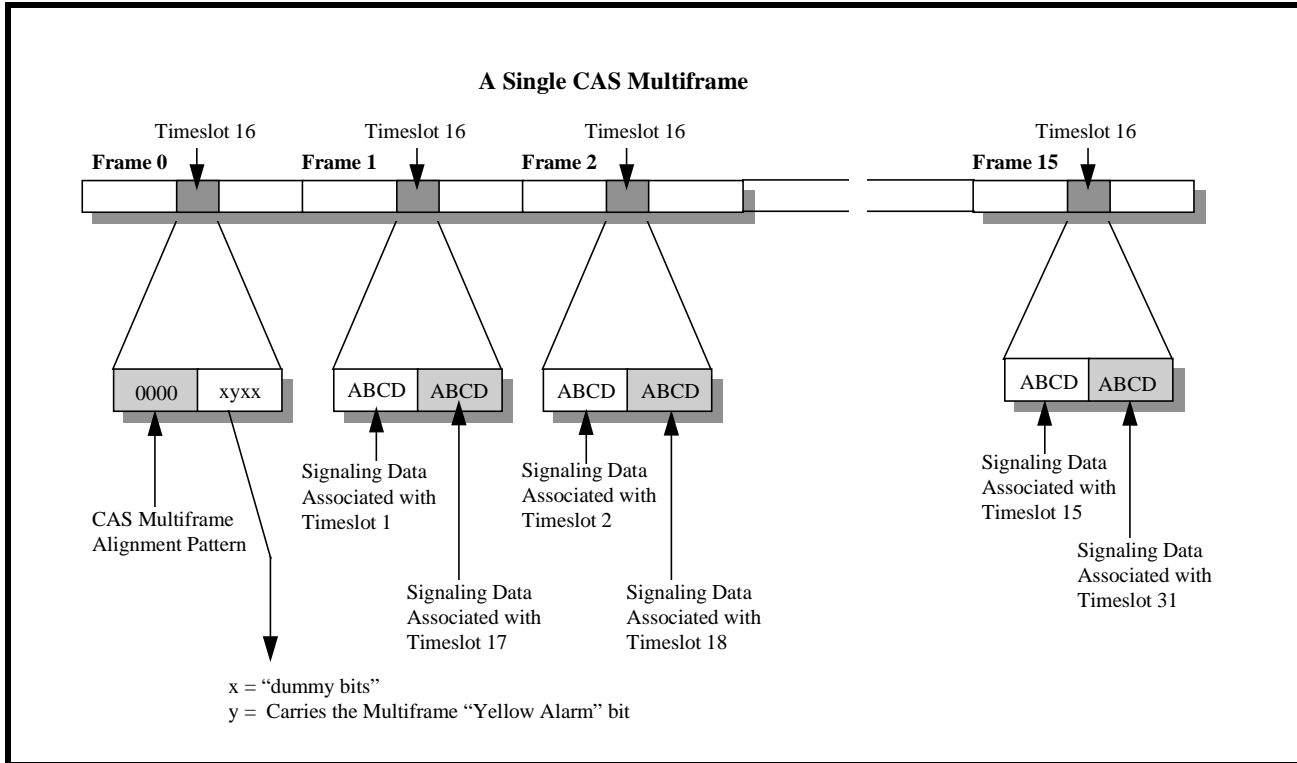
A Single CAS Multiframe

Timeslot 16
Frame 0

Timeslot 16
Frame 1

Timeslot 16
Frame 2

Timeslot 16
Frame 15

0000 xyxx

ABCD ABCD

ABCD ABCD

ABCD ABCD

CAS Multiframe Alignment Pattern

Signaling Data Associated with Timeslot 1

Signaling Data Associated with Timeslot 17

Signaling Data Associated with Timeslot 2

Signaling Data Associated with Timeslot 18

Signaling Data Associated with Timeslot 15

Signaling Data Associated with Timeslot 31

x = "dummy bits"
y = Carries the Multiframe "Yellow Alarm" bit